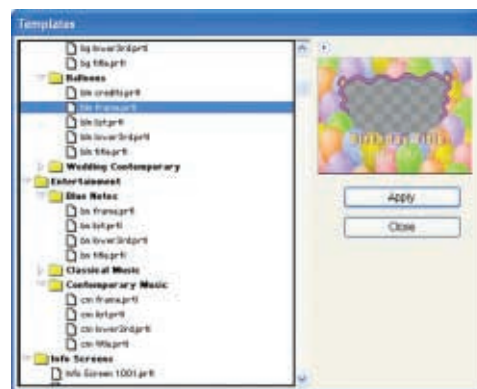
Templates

bg lower3rd.prtl
bg title.prtl
Balloons
bln credits.prtl
bln frame.prtl
bln list.prtl
bln lower3rd.prtl
bln title.prtl
Wedding Contemporary
Entertainment
Blue Notes
bn frame.prtl
bn list.prtl
bn lower3rd.prtl
bn title.prtl
Classical Music
Contemporary Music
cm frame.prtl
cm list.prtl
cm lower3rd.prtl
cm title.prtl
Info Screens
Info Screen 1001.prtl

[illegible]

Apply
Close